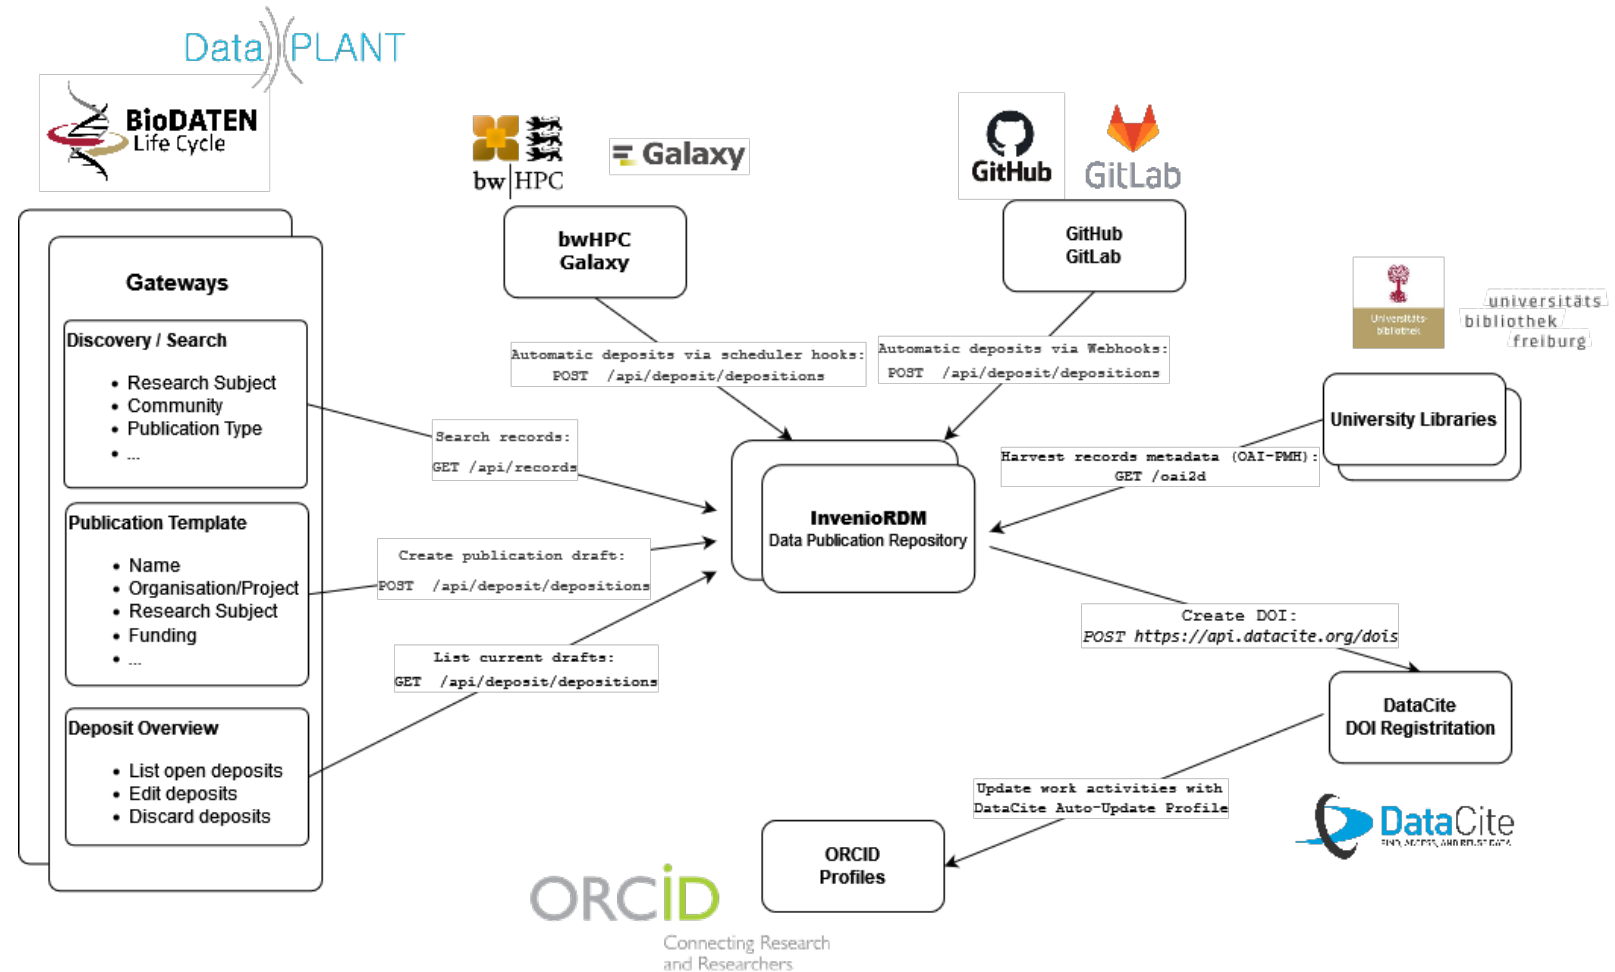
Data PLANT

BioDATEN Life Cycle

bw HPC

Galaxy

GitHub

GitLab

Gateways

Discovery / Search

- Research Subject
- Community
- Publication Type
- ...

Publication Template

- Name
- Organisation/Project
- Research Subject
- Funding
- ...

Deposit Overview

- List open deposits
- Edit deposits
- Discard deposits

bwHPC Galaxy

Automatic deposits via scheduler hooks: POST /api/deposit/depositions

GitHub GitLab

Automatic deposits via Webhooks: POST /api/deposit/depositions

Universitäts-bibliothek

universitäts bibliothek freiburg

University Libraries

Search records: GET /api/records

Harvest records metadata (OAI-PMH): GET /oai2d

InvenioRDM
Data Publication Repository

Create publication draft: POST /api/deposit/depositions

List current drafts: GET /api/deposit/depositions

Create DOI: POST https://api.datacite.org/dois

DataCite DOI Registritation

Update work activities with DataCite Auto-Update Profile

ORCID Profiles

DataCite
FIND, ACCESS, AND REUSE DATA

ORCID
Connecting Research and Researchers